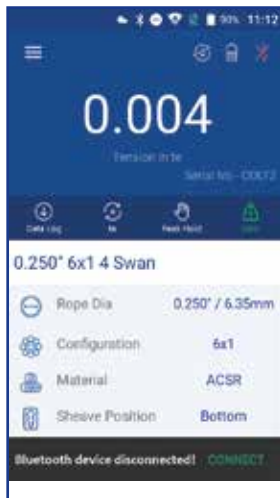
90% 11:12

0.004

Tension in lb

Serial No - C0012

Data Log

Peak Hold

0.250" 6x1 4 Swan

Rope Dia 0.250" / 6.35mm

Configuration 6x1

Material ACSR

Sheave Position Bottom

Bluetooth device disconnected! CONNECT